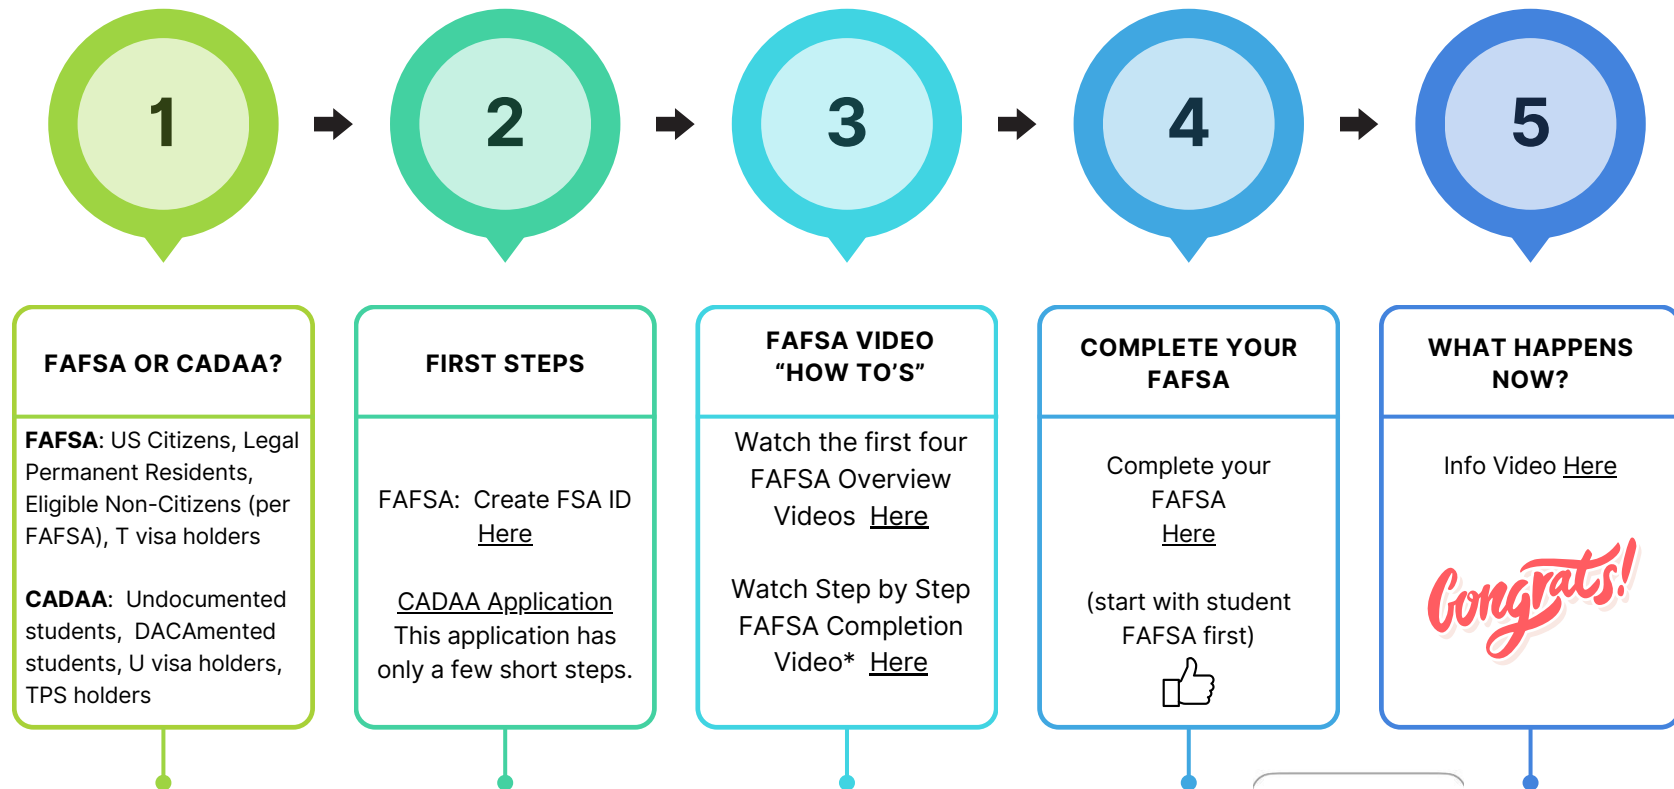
1

2

3

4

5

FAFSA OR CADAA?

**FAFSA**: US Citizens, Legal Permanent Residents, Eligible Non-Citizens (per FAFSA), T visa holders

**CADAA**: Undocumented students, DACAmented students, U visa holders, TPS holders

FIRST STEPS

FAFSA: Create FSA ID Here

CADAA Application
This application has only a few short steps.

FAFSA VIDEO "HOW TO'S"

Watch the first four FAFSA Overview Videos Here

Watch Step by Step FAFSA Completion Video* Here

COMPLETE YOUR FAFSA

Complete your FAFSA Here

(start with student FAFSA first)

WHAT HAPPENS NOW?

Info Video Here

Congrats!